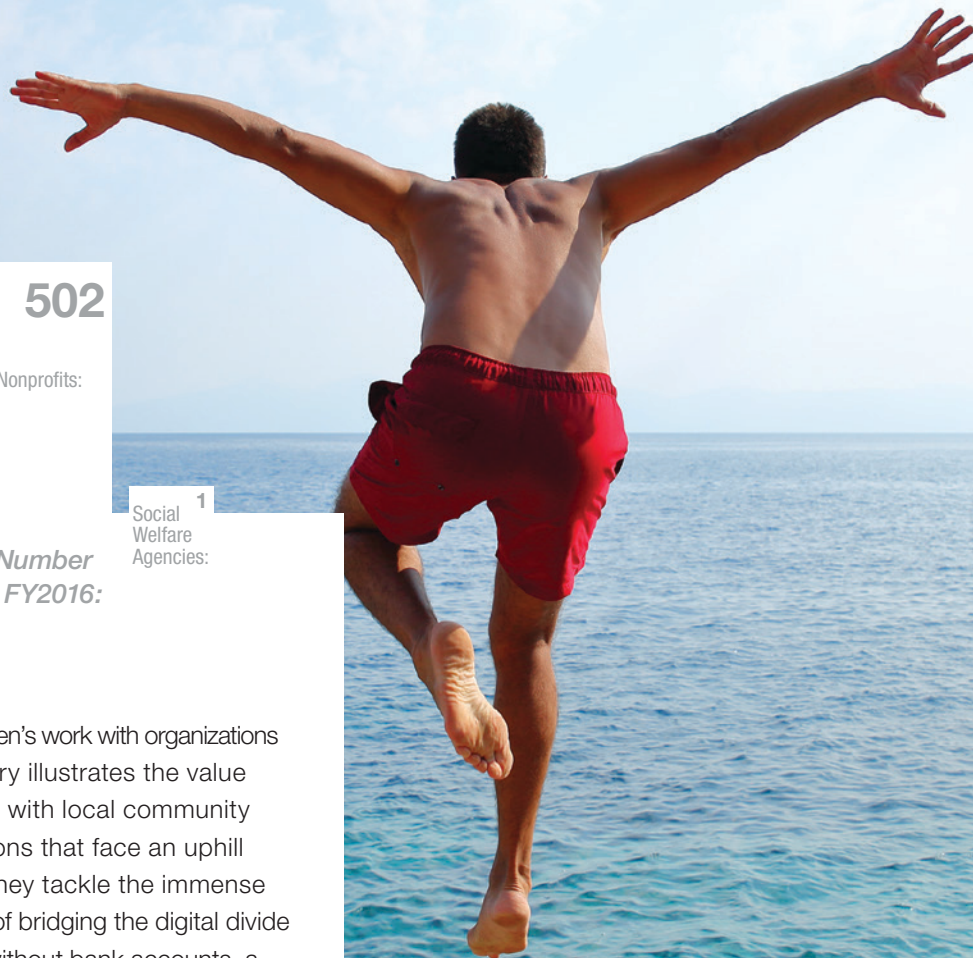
502

Nonprofits:

Social Welfare Agencies: 1

Number FY2016:

en's work with organizations ry illustrates the value with local community ons that face an uphill hey tackle the immense of bridging the digital divide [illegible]